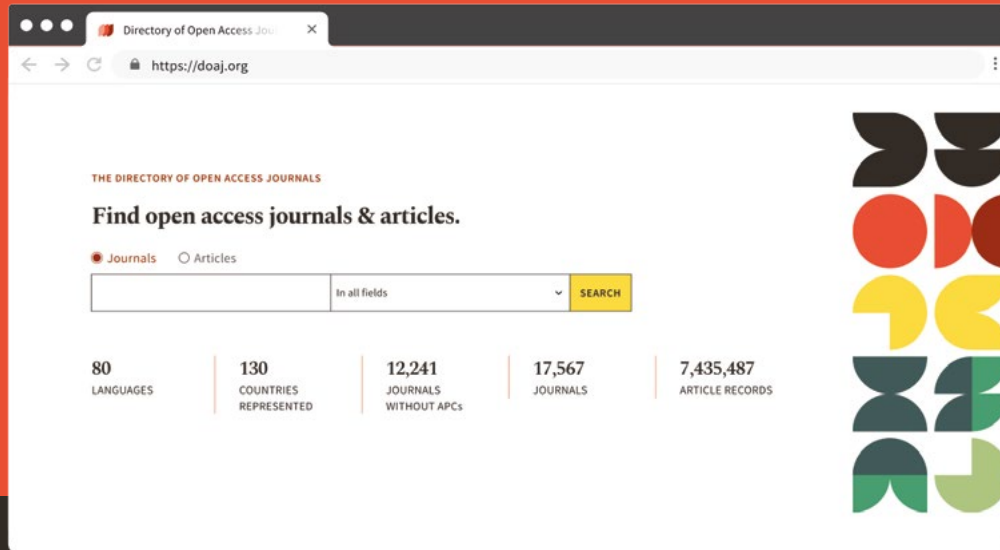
Directory of Open Access Jou

https://doaj.org

THE DIRECTORY OF OPEN ACCESS JOURNALS

Find open access journals & articles.

Journals Articles

In all fields

SEARCH

80
LANGUAGES

130
COUNTRIES REPRESENTED

12,241
JOURNALS WITHOUT APCs

17,567
JOURNALS

7,435,487
ARTICLE RECORDS